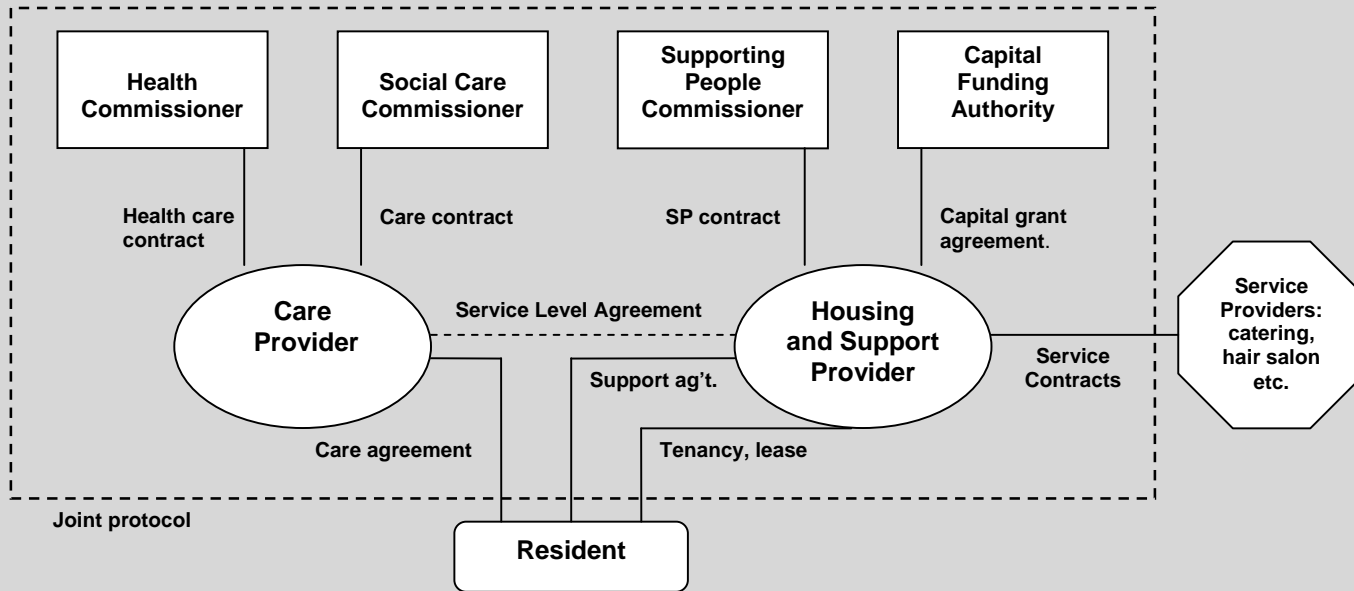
Health Commissioner

Social Care Commissioner

Supporting People Commissioner

Capital Funding Authority

Health care contract

Care contract

SP contract

Capital grant agreement.

Care Provider

Service Level Agreement

Housing and Support Provider

Service Contracts

Service Providers: catering, hair salon etc.

Support ag't.

Care agreement

Tenancy, lease

Joint protocol

Resident